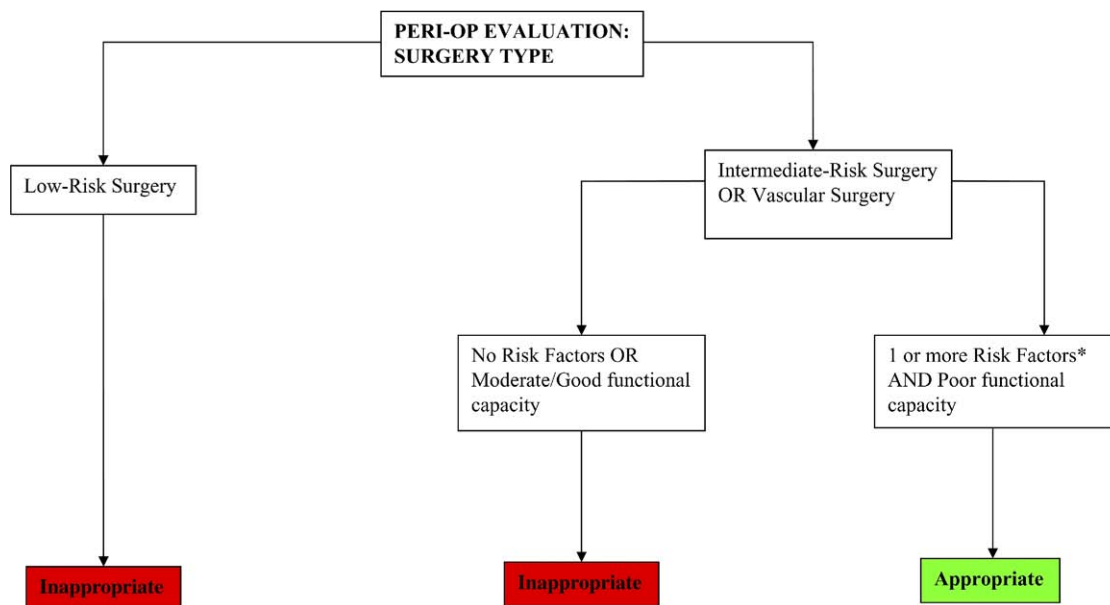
PERI-OP EVALUATION: SURGERY TYPE

Low-Risk Surgery

Inappropriate

Intermediate-Risk Surgery OR Vascular Surgery

No Risk Factors OR Moderate/Good functional capacity

Inappropriate

1 or more Risk Factors* AND Poor functional capacity

Appropriate